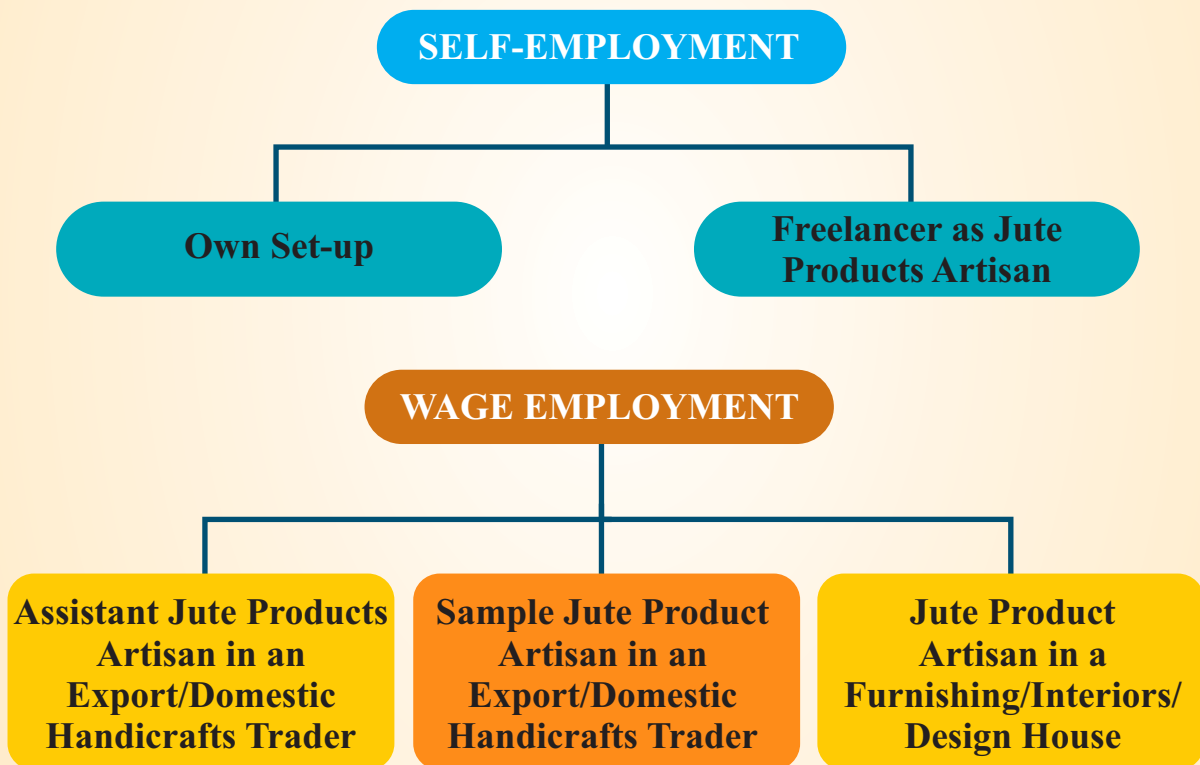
SELF-EMPLOYMENT

Own Set-up

Freelancer as Jute Products Artisan

WAGE EMPLOYMENT

Assistant Jute Products Artisan in an Export/Domestic Handicrafts Trader

Sample Jute Product Artisan in an Export/Domestic Handicrafts Trader

Jute Product Artisan in a Furnishing/Interiors/ Design House